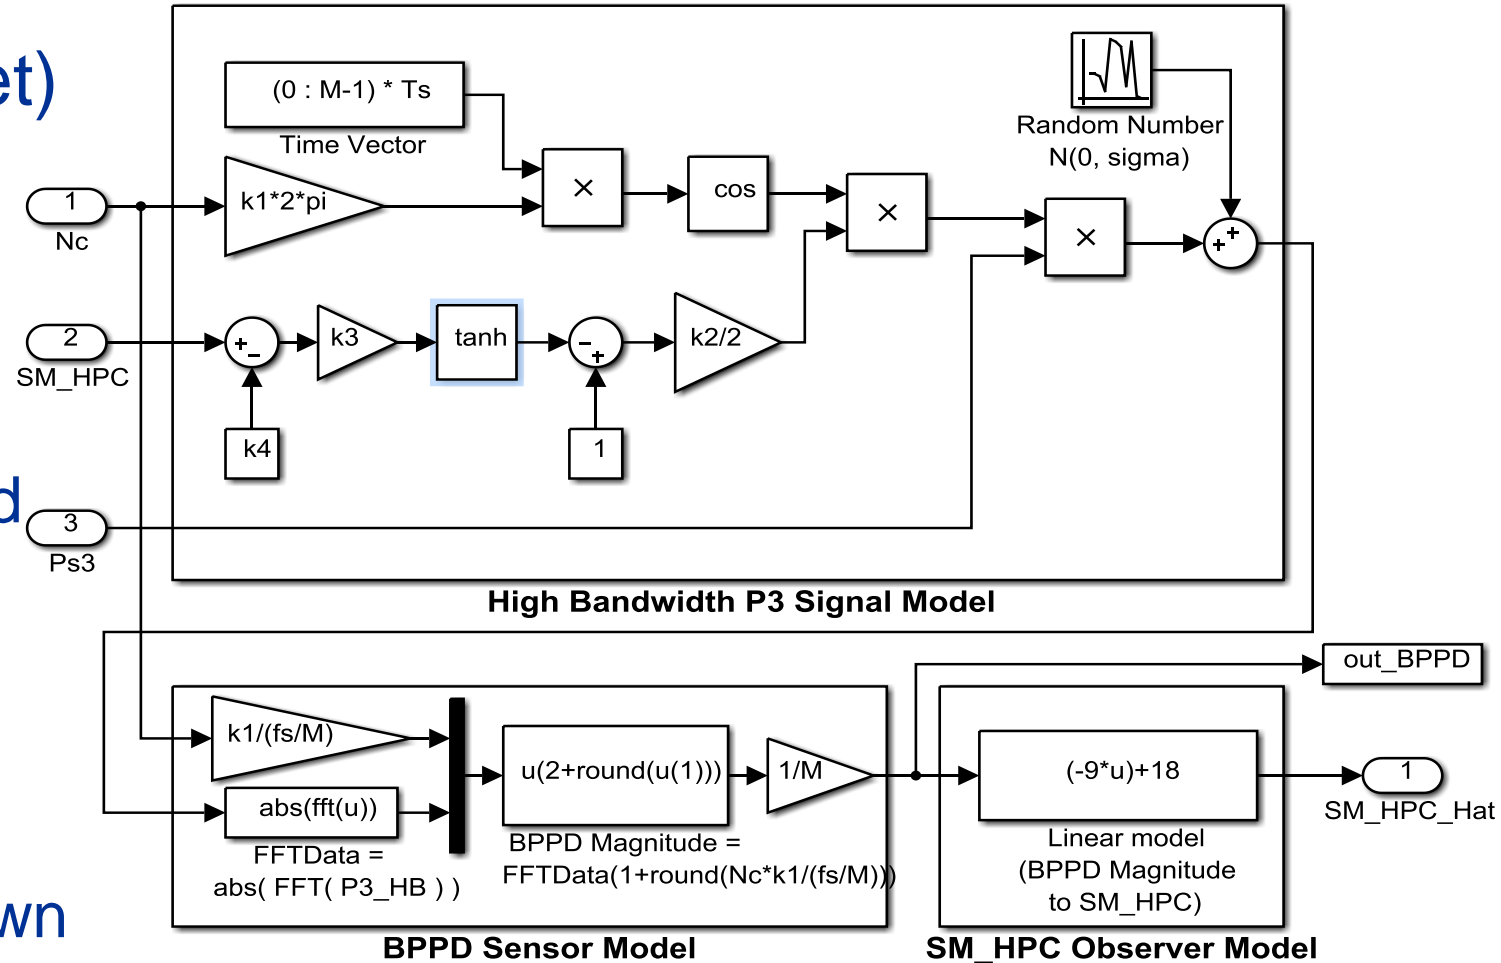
et)

d

wn

(0 : M-1) * Ts
Time Vector

Random Number
N(0, sigma)

1
Nc

k1*2*pi

×

cos

×

×

+
+

2
SM_HPC

+
-

k3

tanh

-
+

k2/2

k4

1

3
Ps3

High Bandwidth P3 Signal Model

out_BPPD

k1/(fs/M)

abs(fft(u))

FFTData =
abs( FFT( P3_HB ) )

u(2+round(u(1)))

BPPD Magnitude =
FFTData(1+round(Nc*k1/(fs/M)))

1/M

(-9*u)+18

Linear model
(BPPD Magnitude
to SM_HPC)

1
SM_HPC_Hat

BPPD Sensor Model

SM_HPC Observer Model